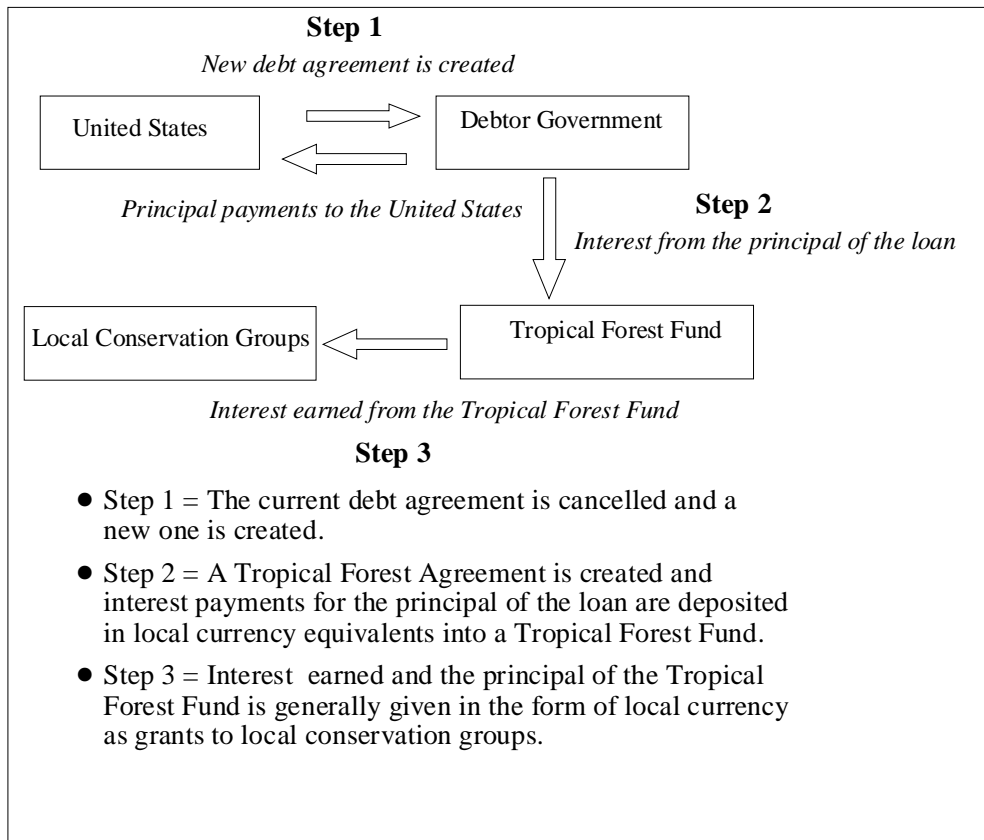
Step 1

New debt agreement is created

United States

Debtor Government

Principal payments to the United States

Step 2

Interest from the principal of the loan

Local Conservation Groups

Tropical Forest Fund

Interest earned from the Tropical Forest Fund

Step 3

- Step 1 = The current debt agreement is cancelled and a new one is created.
- Step 2 = A Tropical Forest Agreement is created and interest payments for the principal of the loan are deposited in local currency equivalents into a Tropical Forest Fund.
- Step 3 = Interest earned and the principal of the Tropical Forest Fund is generally given in the form of local currency as grants to local conservation groups.